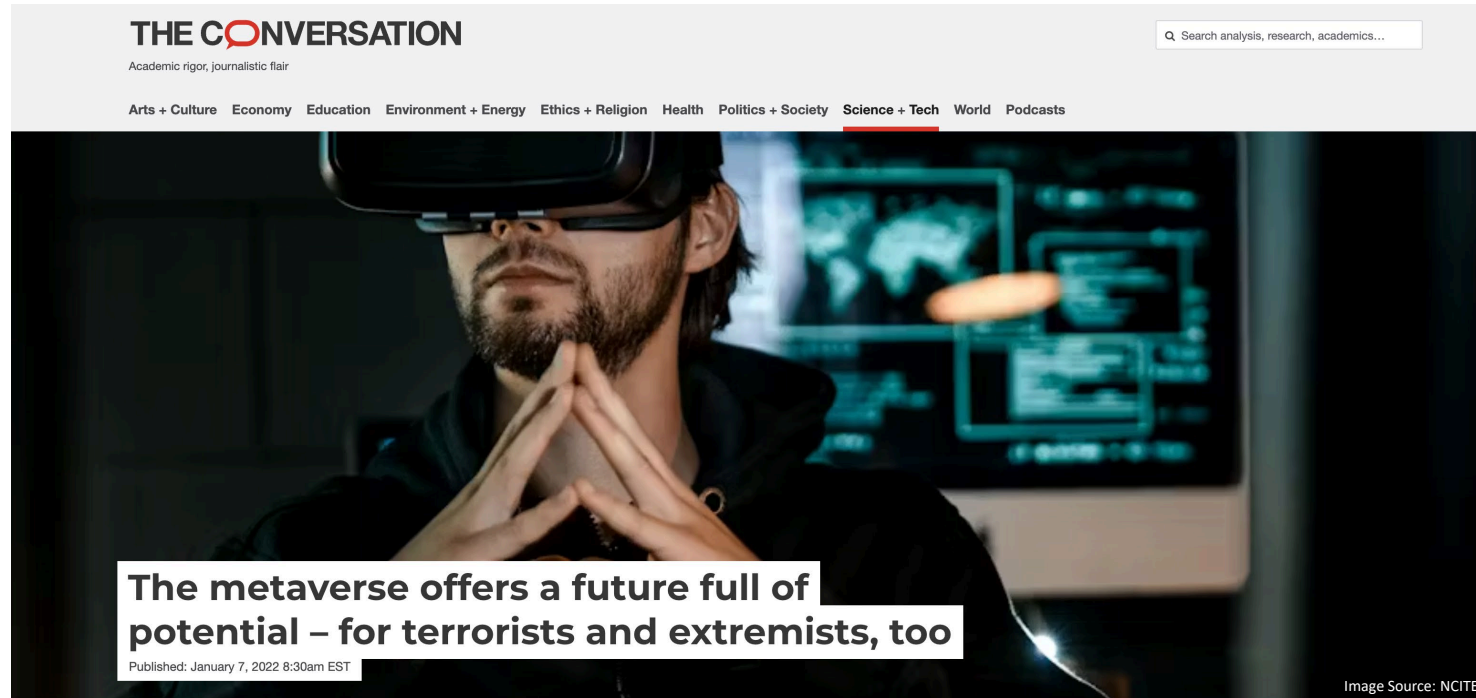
THE CONVERSATION
Academic rigor, journalistic flair

Search analysis, research, academics...

Arts + Culture Economy Education Environment + Energy Ethics + Religion Health Politics + Society Science + Tech World Podcasts

The metaverse offers a future full of potential – for terrorists and extremists, too

Published: January 7, 2022 8:30am EST

Image Source: NCITE